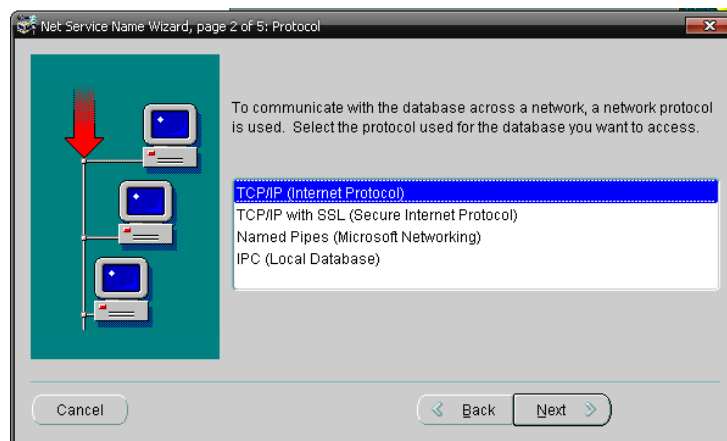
Net Service Name Wizard, page 2 of 5: Protocol

To communicate with the database across a network, a network protocol is used. Select the protocol used for the database you want to access.

TCP/IP (Internet Protocol)
TCP/IP with SSL (Secure Internet Protocol)
Named Pipes (Microsoft Networking)
IPC (Local Database)

Cancel

Back

Next